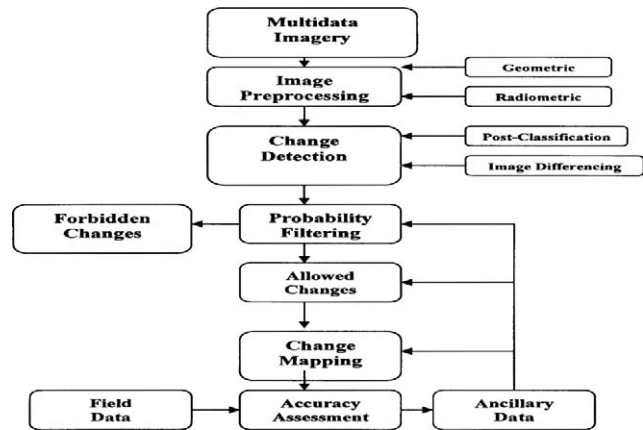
Multidata Imagery

Image Preprocessing

Geometric

Radiometric

Change Detection

Post-Classification

Image Differencing

Forbidden Changes

Probability Filtering

Allowed Changes

Change Mapping

Field Data

Accuracy Assessment

Ancillary Data